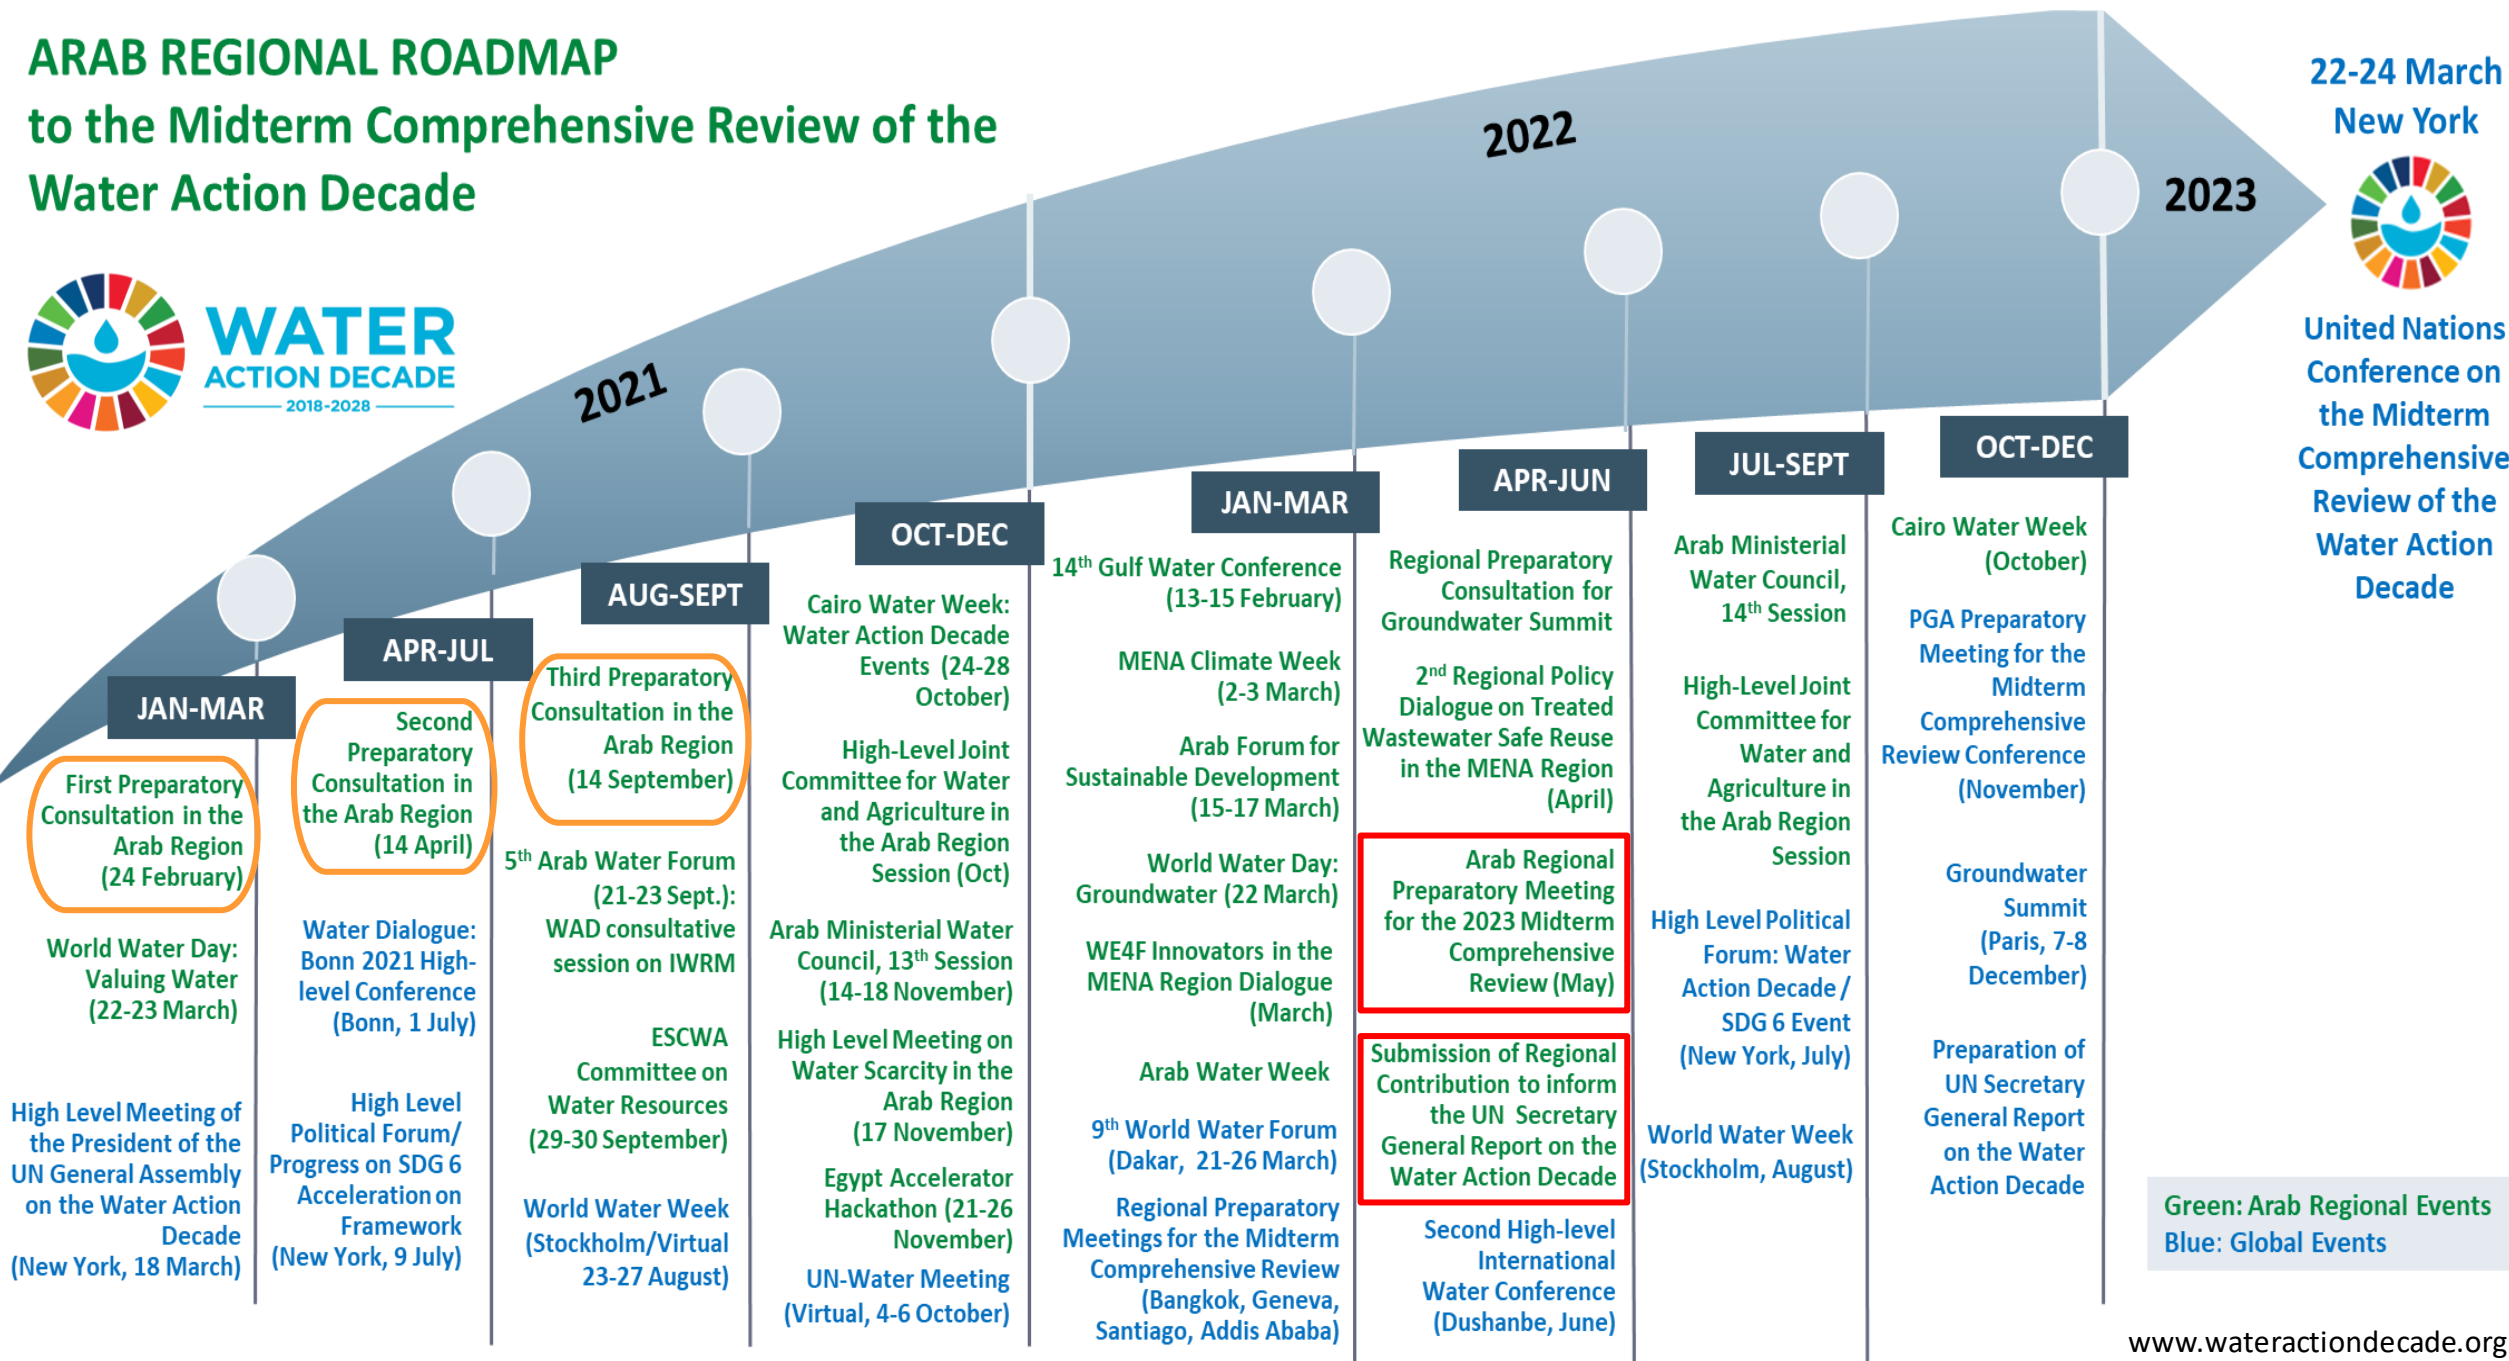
ARAB REGIONAL ROADMAP
to the Midterm Comprehensive Review of the Water Action Decade

WATER ACTION DECADE 2018-2028

2021

2022

2023

22-24 March New York

United Nations Conference on the Midterm Comprehensive Review of the Water Action Decade

JAN-MAR

First Preparatory Consultation in the Arab Region (24 February)

World Water Day: Valuing Water (22-23 March)

High Level Meeting of the President of the UN General Assembly on the Water Action Decade (New York, 18 March)

APR-JUL

Second Preparatory Consultation in the Arab Region (14 April)

Water Dialogue: Bonn 2021 High-level Conference (Bonn, 1 July)

High Level Political Forum/ Progress on SDG 6 Acceleration on Framework (New York, 9 July)

AUG-SEPT

Third Preparatory Consultation in the Arab Region (14 September)

$5^{th}$ Arab Water Forum (21-23 Sept.): WAD consultative session on IWRM

ESCWA Committee on Water Resources (29-30 September)

World Water Week (Stockholm/Virtual 23-27 August)

OCT-DEC

Cairo Water Week: Water Action Decade Events (24-28 October)

High-Level Joint Committee for Water and Agriculture in the Arab Region Session (Oct)

Arab Ministerial Water Council, $13^{th}$ Session (14-18 November)

High Level Meeting on Water Scarcity in the Arab Region (17 November)

Egypt Accelerator Hackathon (21-26 November)

UN-Water Meeting (Virtual, 4-6 October)

JAN-MAR

$14^{th}$ Gulf Water Conference (13-15 February)

MENA Climate Week (2-3 March)

Arab Forum for Sustainable Development (15-17 March)

World Water Day: Groundwater (22 March)

WE4F Innovators in the MENA Region Dialogue (March)

Arab Water Week

$9^{th}$ World Water Forum (Dakar, 21-26 March)

Regional Preparatory Meetings for the Midterm Comprehensive Review (Bangkok, Geneva, Santiago, Addis Ababa)

APR-JUN

Regional Preparatory Consultation for Groundwater Summit

$2^{nd}$ Regional Policy Dialogue on Treated Wastewater Safe Reuse in the MENA Region (April)

Arab Regional Preparatory Meeting for the 2023 Midterm Comprehensive Review (May)

Submission of Regional Contribution to inform the UN Secretary General Report on the Water Action Decade

Second High-level International Water Conference (Dushanbe, June)

JUL-SEPT

Arab Ministerial Water Council, $14^{th}$ Session

High-Level Joint Committee for Water and Agriculture in the Arab Region Session

High Level Political Forum: Water Action Decade / SDG 6 Event (New York, July)

World Water Week (Stockholm, August)

OCT-DEC

Cairo Water Week (October)

PGA Preparatory Meeting for the Midterm Comprehensive Review Conference (November)

Groundwater Summit (Paris, 7-8 December)

Preparation of UN Secretary General Report on the Water Action Decade

Green: Arab Regional Events
Blue: Global Events

www.wateractiondecade.org